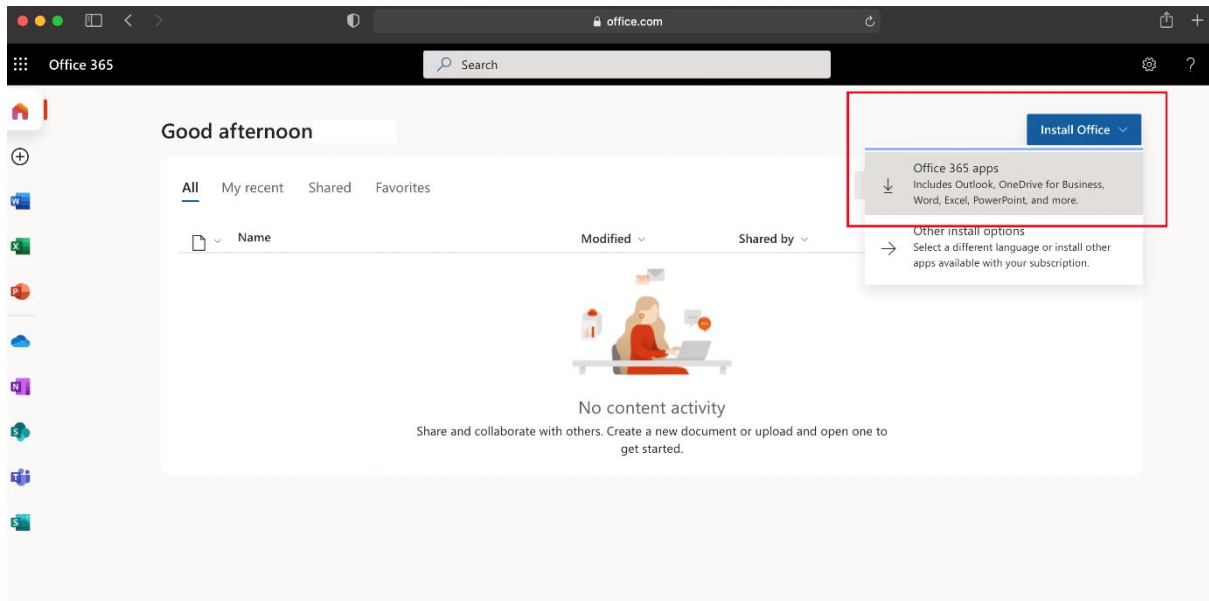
office.com

Office 365

Search

Good afternoon

Install Office

Office 365 apps
Includes Outlook, OneDrive for Business, Word, Excel, PowerPoint, and more.

Other install options
Select a different language or install other apps available with your subscription.

All My recent Shared Favorites

Name Modified Shared by

No content activity
Share and collaborate with others. Create a new document or upload and open one to get started.